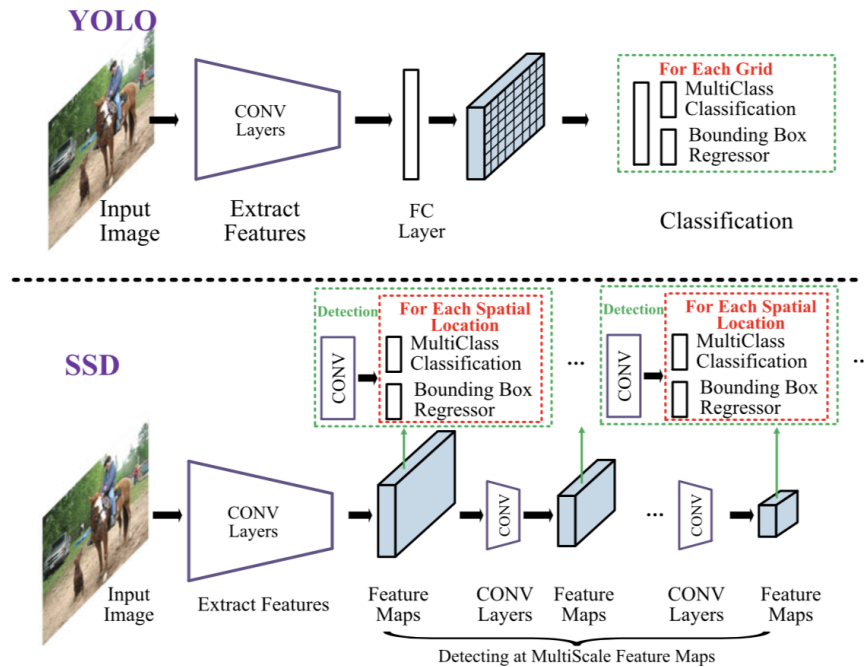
YOLO

CONV Layers

For Each Grid
MultiClass Classification
Bounding Box Regressor

Input Image

Extract Features

FC Layer

Classification

SSD

Detection
CONV
For Each Spatial Location
MultiClass Classification
Bounding Box Regressor

...

Detection
CONV
For Each Spatial Location
MultiClass Classification
Bounding Box Regressor

...

CONV Layers

CONV

...

CONV

Input Image

Extract Features

Feature Maps

CONV Layers

Feature Maps

CONV Layers

Feature Maps

Detecting at MultiScale Feature Maps